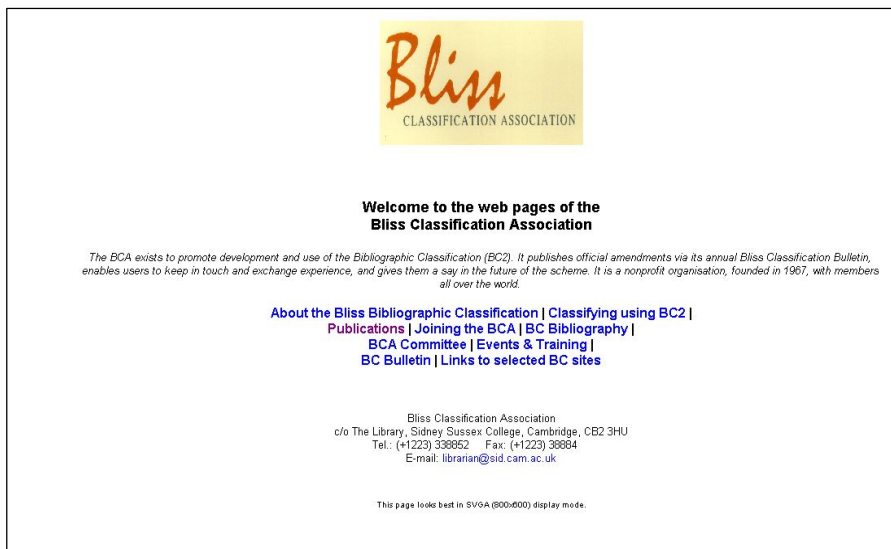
Bliss
CLASSIFICATION ASSOCIATION

Welcome to the web pages of the
Bliss Classification Association

The BCA exists to promote development and use of the Bibliographic Classification (BC2). It publishes official amendments via its annual Bliss Classification Bulletin, enables users to keep in touch and exchange experience, and gives them a say in the future of the scheme. It is a nonprofit organisation, founded in 1967, with members all over the world.

About the Bliss Bibliographic Classification | Classifying using BC2 |
Publications | Joining the BCA | BC Bibliography |
BCA Committee | Events & Training |
BC Bulletin | Links to selected BC sites

Bliss Classification Association
c/o The Library, Sidney Sussex College, Cambridge, CB2 3HU
Tel.: (+1223) 338852 Fax: (+1223) 38884
E-mail: librarian@sid.cam.ac.uk

This page looks best in SVGA (800x600) display mode.